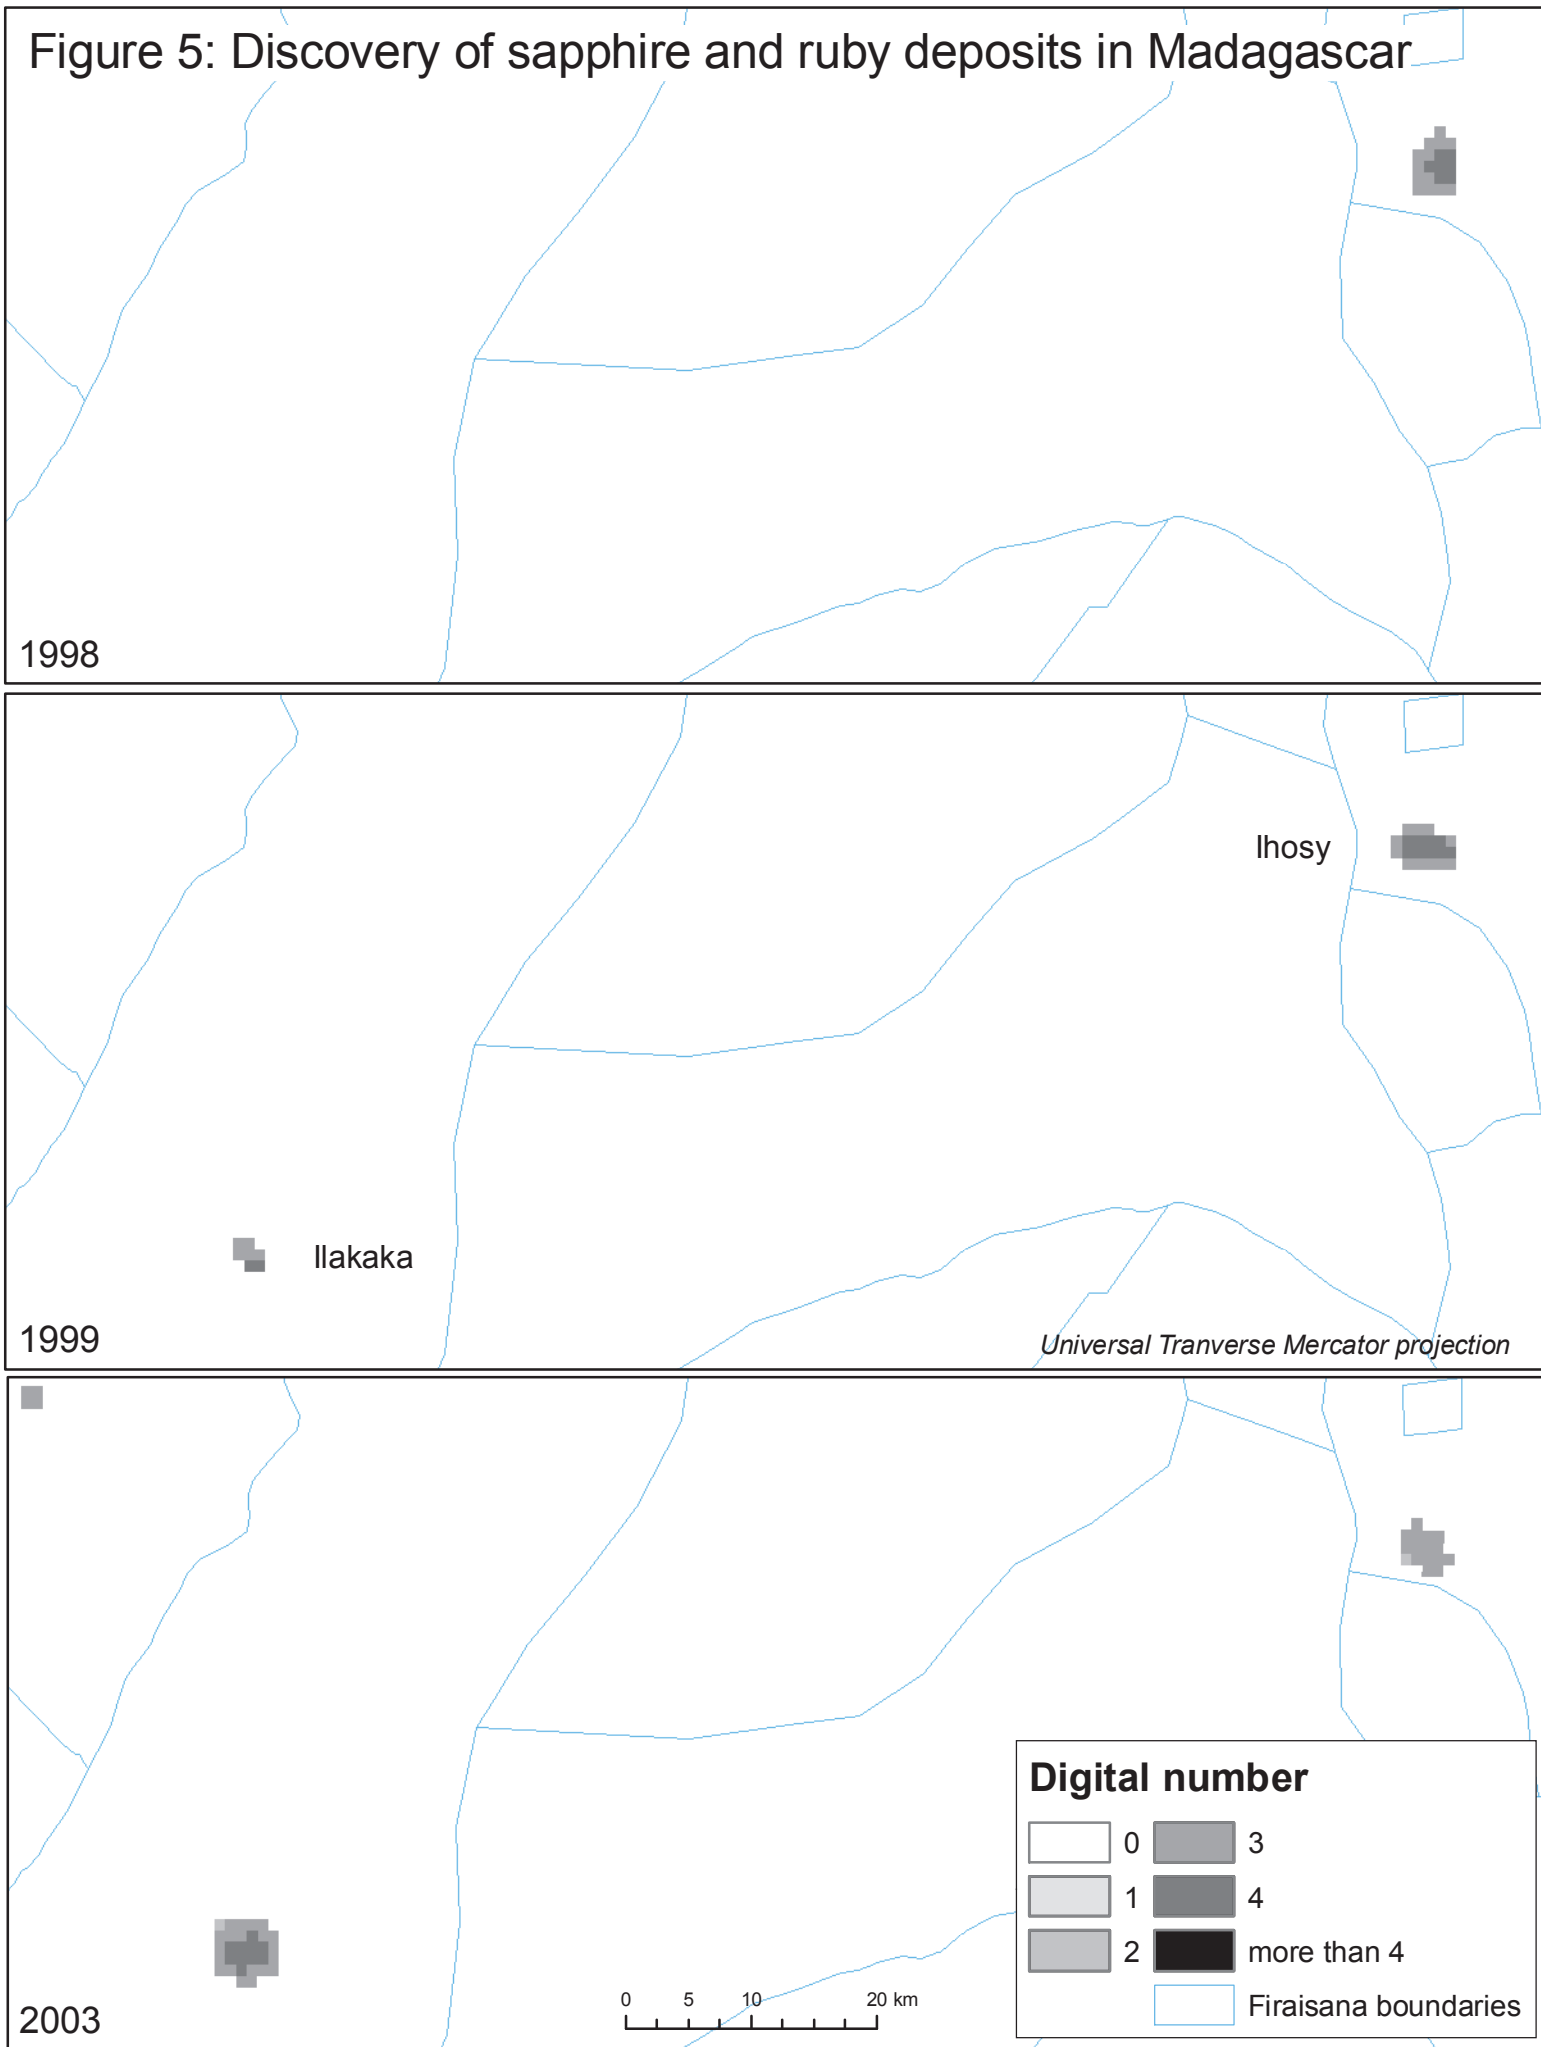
Figure 5: Discovery of sapphire and ruby deposits in Madagascar

1998

Ihosy

Ilakaka

1999

Universal Tranverse Mercator projection

Digital number

| | | | |
|---|---|---|---|
| | 0 | | 3 |
| | 1 | | 4 |
| | 2 | | more than 4 |
| | | | Firaisana boundaries |

0 5 10 20 km

2003